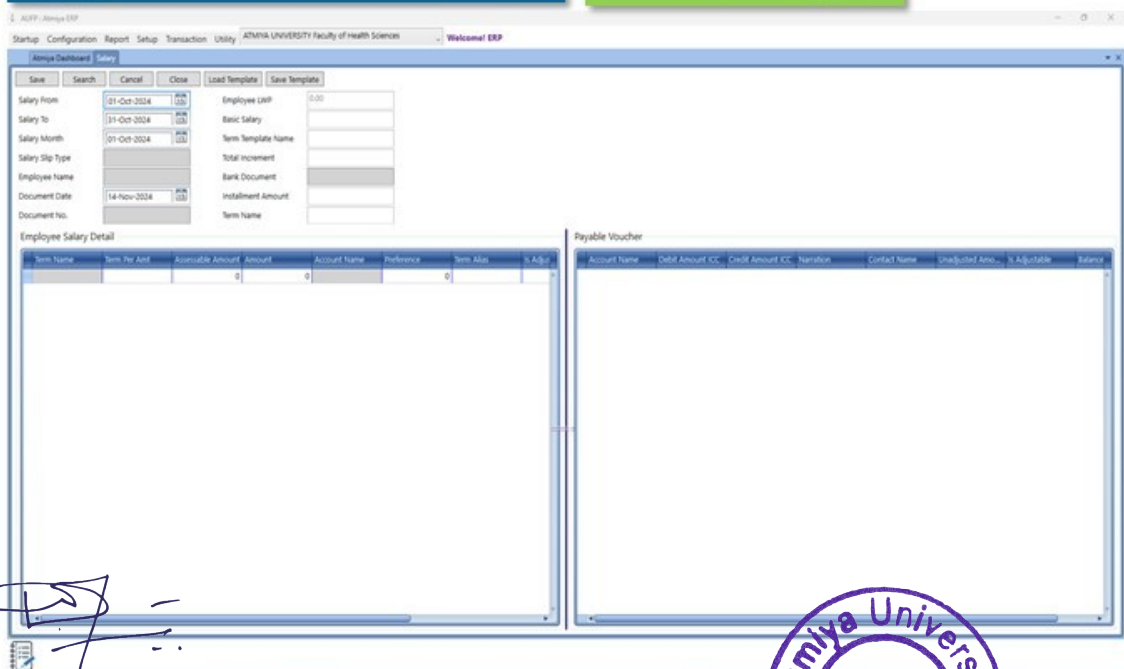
AUFP - Atmiya ERP

Startup Configuration Report Setup Transaction Utility ATMIYA UNIVERSITY Faculty of Health Sciences Welcome! ERP

Atmiya Dashboard Salary

Save Search Cancel Close Load Template Save Template

Salary From 01-Oct-2024
Salary To 31-Oct-2024
Salary Month 01-Oct-2024
Salary Slip Type
Employee Name
Document Date 14-Nov-2024
Document No.

Employee LWP 0.00
Basic Salary
Term Template Name
Total Increment
Bank Document
Installment Amount
Term Name

Employee Salary Detail

| Term Name | Term Per Amt | Assessable Amount | Amount | Account Name | Preference | Term Alias | Is Adjus |
|---|---|---|---|---|---|---|---|
| | | 0 | 0 | | 0 | | |

Payable Voucher

| Account Name | Debit Amount ICC | Credit Amount ICC | Narration | Contact Name | Unadjusted Amo... | Is Adjustable | Balance |
|---|---|---|---|---|---|---|---|

Atmiya Univers